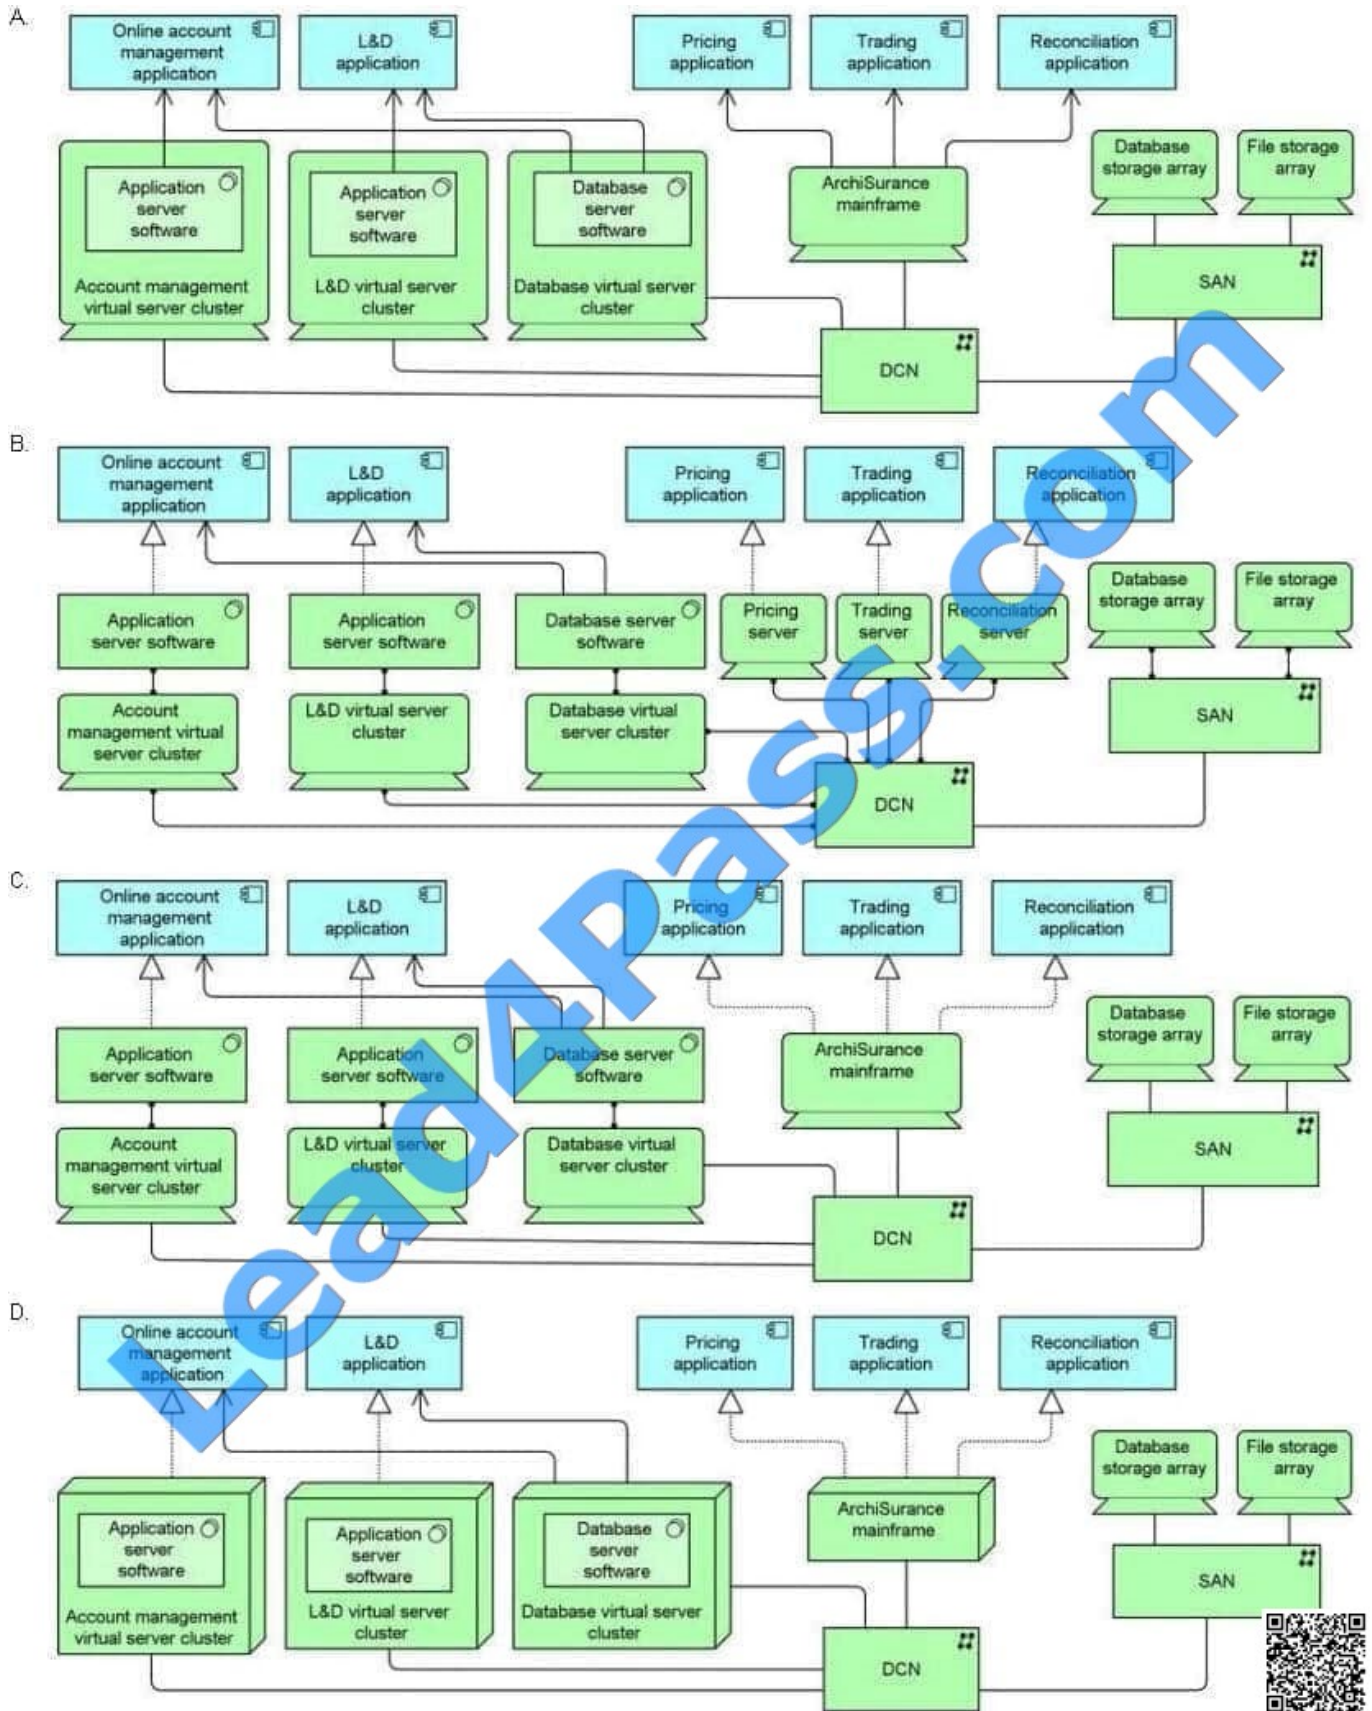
A.

Online account management application

L&D application

Pricing application

Trading application

Reconciliation application

Application server software

Account management virtual server cluster

Application server software

L&D virtual server cluster

Database server software

Database virtual server cluster

ArchiSurance mainframe

Database storage array

File storage array

SAN

DCN

B.

Online account management application

L&D application

Pricing application

Trading application

Reconciliation application

Application server software

Application server software

Database server software

Pricing server

Trading server

Reconciliation server

Database storage array

File storage array

Account management virtual server cluster

L&D virtual server cluster

Database virtual server cluster

SAN

DCN

C.

Online account management application

L&D application

Pricing application

Trading application

Reconciliation application

Application server software

Application server software

Database server software

ArchiSurance mainframe

Database storage array

File storage array

Account management virtual server cluster

L&D virtual server cluster

Database virtual server cluster

SAN

DCN

D.

Online account management application

L&D application

Pricing application

Trading application

Reconciliation application

Application server software

Account management virtual server cluster

Application server software

L&D virtual server cluster

Database server software

Database virtual server cluster

ArchiSurance mainframe

Database storage array

File storage array

SAN

DCN

Lead4Pass.com